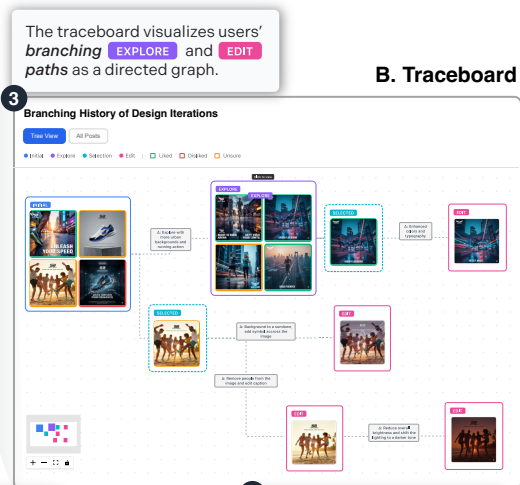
The traceboard visualizes users' *branching* EXPLORE and EDIT *paths* as a directed graph.

B. Traceboard

3

Branching History of Design Iterations

Tree View All Posts

Initial Explore Selection Edit Liked Disliked Unsure

INITIAL

UNLEASH YOUR SPEED

EXPLORE EXPLORE

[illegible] Explore with more urban backgrounds and running action

SELECTED

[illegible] Enhanced colors and typography

EDIT

SELECTED

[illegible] Background to a sundown, add symbol across the image

EDIT

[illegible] Remove people from the image and add caption

EDIT

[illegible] Reduce overall brightness and shift the lighting to a darker tone

EDIT

+ − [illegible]